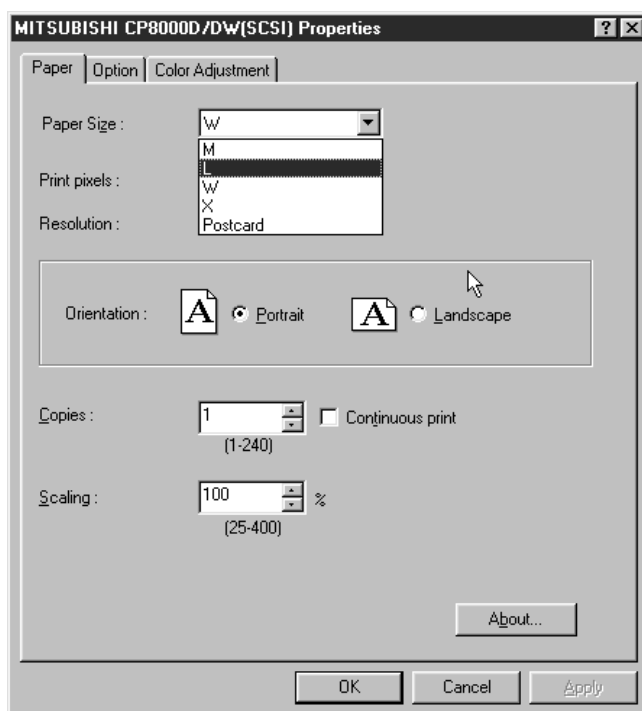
MITSUBISHI CP8000D/DW(SCSI) Properties

? X

Paper | Option | Color Adjustment

Paper Size : W

M
L
W
X
Postcard

Print pixels :

Resolution :

Orientation : A Portrait A Landscape

Copies : 1 Continuous print
(1-240)

Scaling : 100 %
(25-400)

About...

OK Cancel Apply